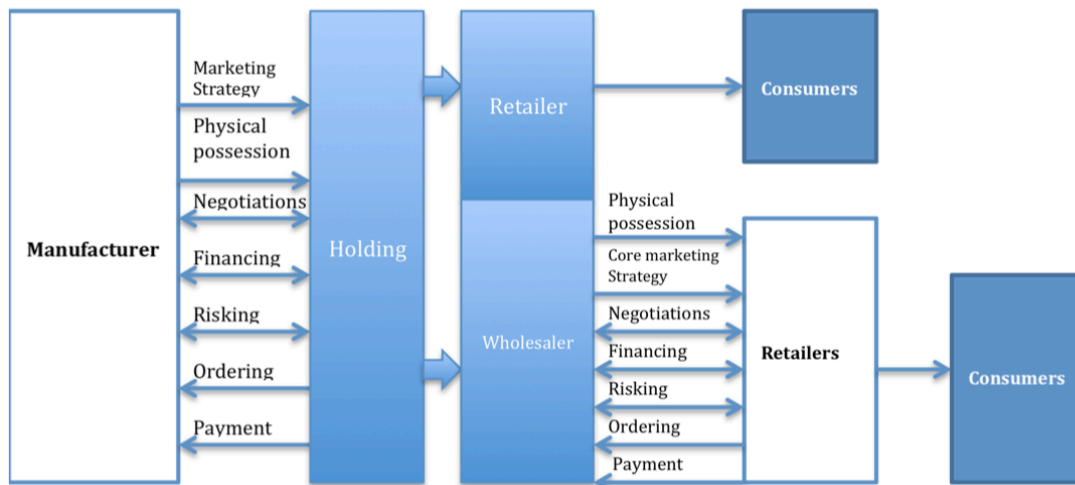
Manufacturer

Marketing Strategy

Physical possession

Negotiations

Financing

Risking

Ordering

Payment

Holding

Retailer

Consumers

Wholesaler

Physical possession

Core marketing Strategy

Negotiations

Financing

Risking

Ordering

Payment

Retailers

Consumers